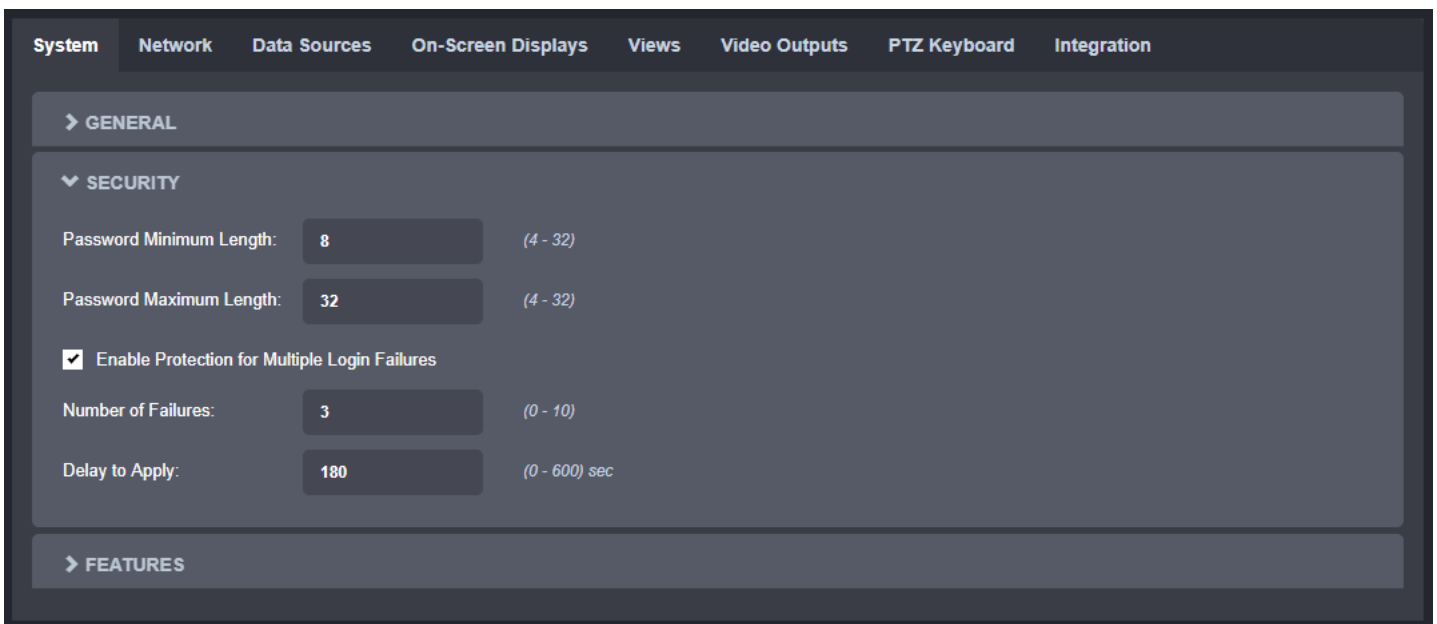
System Network Data Sources On-Screen Displays Views Video Outputs PTZ Keyboard Integration

> GENERAL

SECURITY

Password Minimum Length: 8 (4 - 32)

Password Maximum Length: 32 (4 - 32)

Enable Protection for Multiple Login Failures

Number of Failures: 3 (0 - 10)

Delay to Apply: 180 (0 - 600) sec

> FEATURES